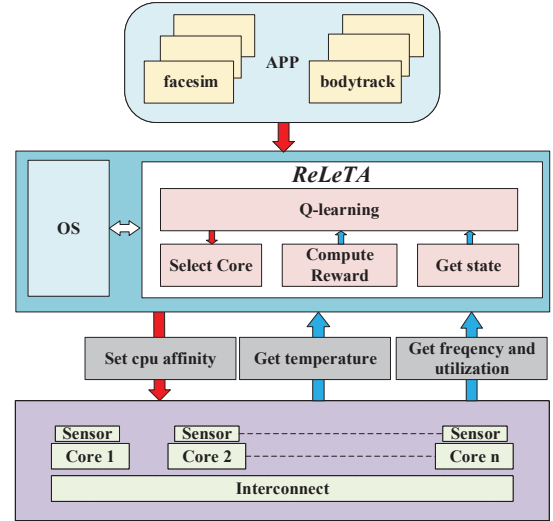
facesim

APP

bodytrack

ReLeTA

OS

Q-learning

Select Core

Compute Reward

Get state

Set cpu affinity

Get temperature

Get freqency and utilization

Sensor

Core 1

Sensor

Core 2

Sensor

Core n

Interconnect